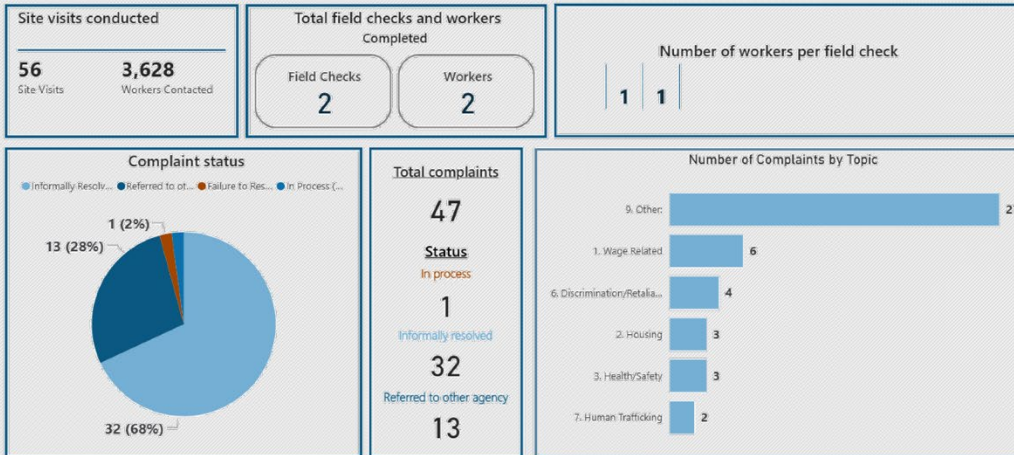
Site visits conducted

56
Site Visits

3,628
Workers Contacted

Total field checks and workers
Completed

Field Checks
2

Workers
2

Number of workers per field check

1 1

Complaint status

Informally Resolv... Referred to ot... Failure to Res... In Process (...

1 (2%)
13 (28%)
32 (68%)

Total complaints
47

Status
In process
1
Informally resolved
32
Referred to other agency
13

Number of Complaints by Topic

9. Other: 2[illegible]
1. Wage Related 6
6. Discrimination/Retalia... 4
2. Housing 3
3. Health/Safety 3
7. Human Trafficking 2